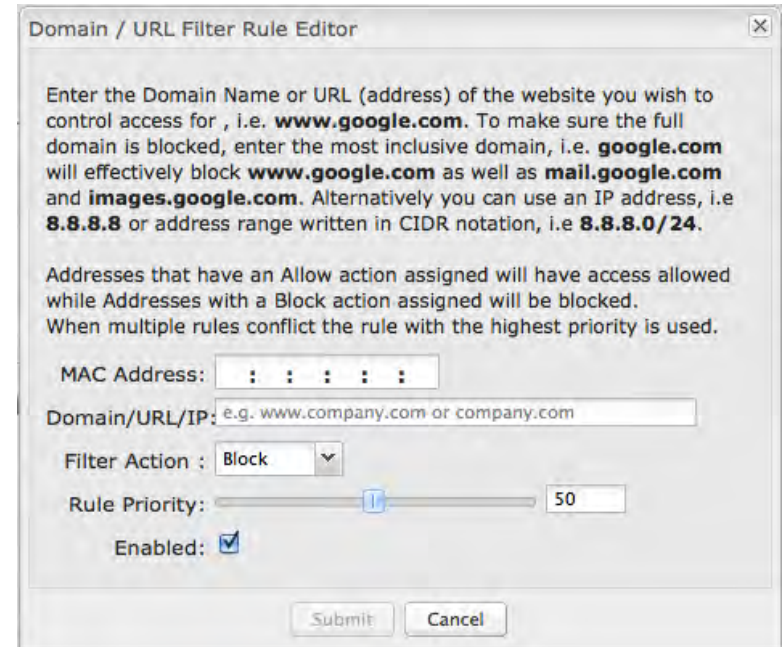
Domain / URL Filter Rule Editor

Enter the Domain Name or URL (address) of the website you wish to control access for , i.e. www.google.com. To make sure the full domain is blocked, enter the most inclusive domain, i.e. google.com will effectively block www.google.com as well as mail.google.com and images.google.com. Alternatively you can use an IP address, i.e 8.8.8.8 or address range written in CIDR notation, i.e 8.8.8.0/24.

Addresses that have an Allow action assigned will have access allowed while Addresses with a Block action assigned will be blocked. When multiple rules conflict the rule with the highest priority is used.

MAC Address: : : : : :

Domain/URL/IP: e.g. www.company.com or company.com

Filter Action : Block

Rule Priority: 50

Enabled:

Submit Cancel